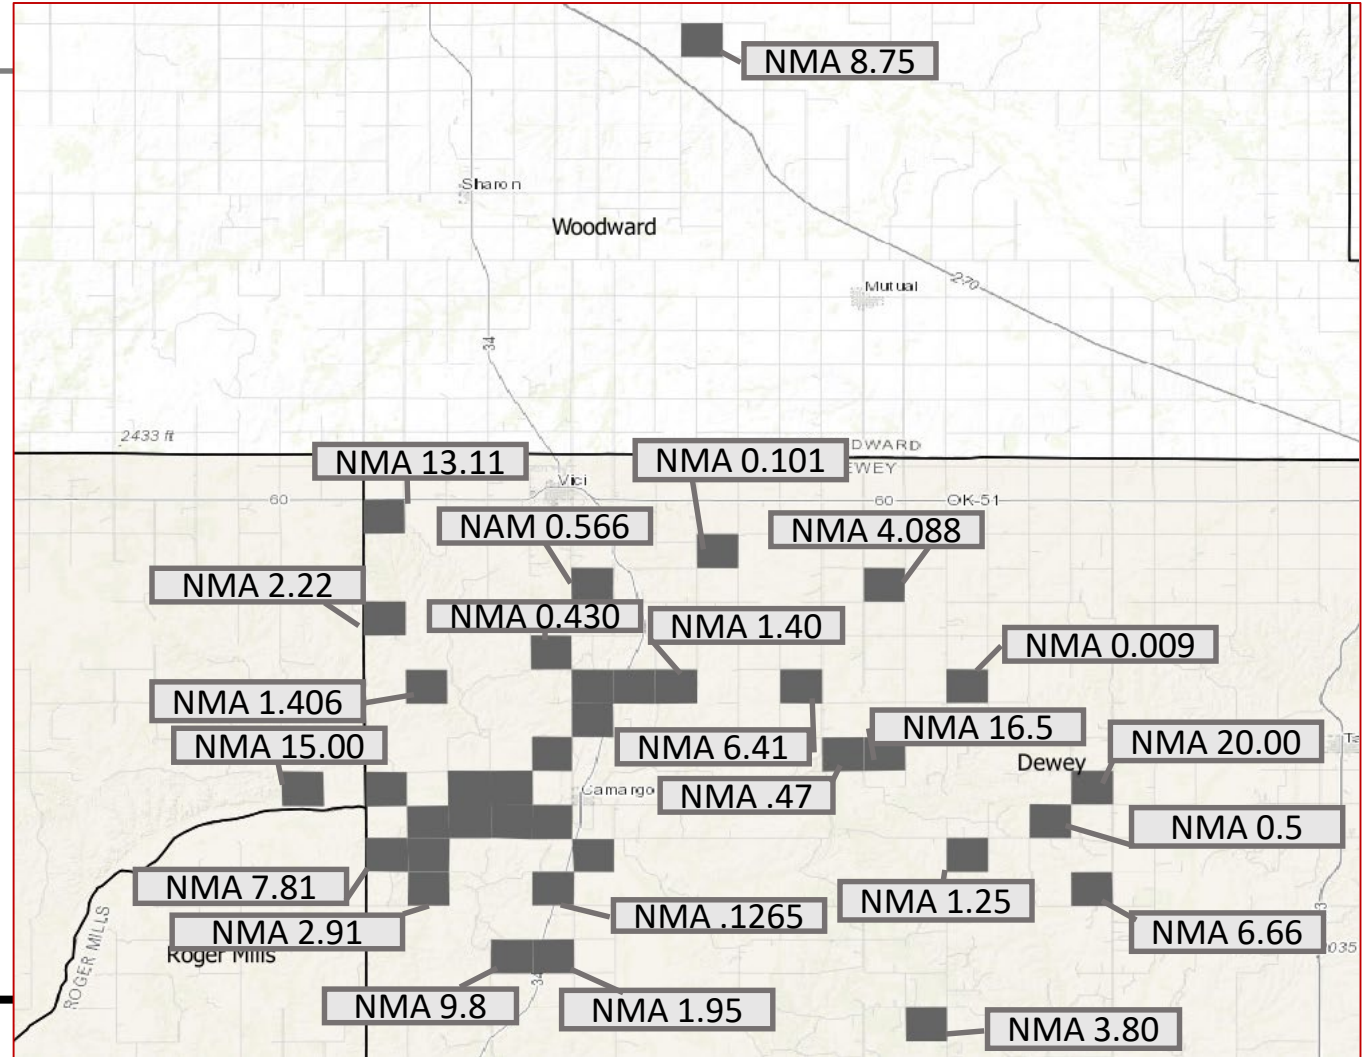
NMA 8.75

Sharon

Woodward

Mutual

270

34

2433 ft

NMA 13.11

Vici

NMA 0.101

WOODWARD
DEWEY

60

60

OK-51

NAM 0.566

NMA 4.088

NMA 2.22

NMA 0.430

NMA 1.40

NMA 0.009

NMA 1.406

NMA 16.5

NMA 15.00

NMA 6.41

Dewey

NMA 20.00

Camargo

NMA .47

NMA 0.5

NMA 7.81

NMA 1.25

NMA .1265

NMA 2.91

NMA 6.66

ROGER MILLS

Roger Mills

NMA 9.8

NMA 1.95

NMA 3.80